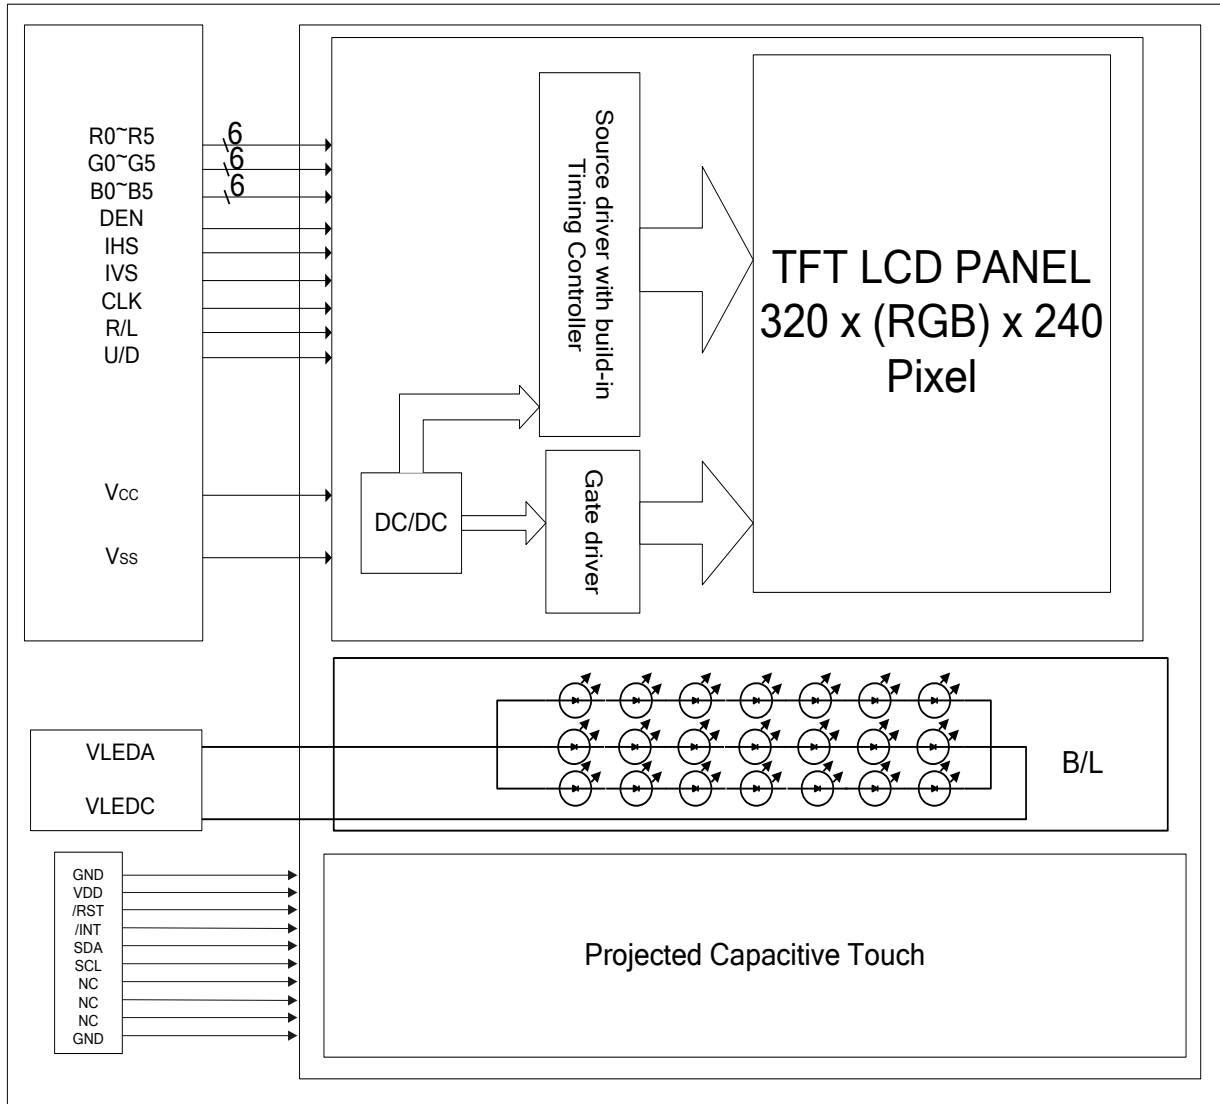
R0~R5
G0~G5
B0~B5
DEN
IHS
IVS
CLK
R/L
U/D

6
6
6

Source driver with build-in Timing Controller

TFT LCD PANEL
320 x (RGB) x 240
Pixel

Vcc

Vss

DC/DC

Gate driver

VLEDA

VLEDC

B/L

GND
VDD
/RST
/INT
SDA
SCL
NC
NC
NC
GND

Projected Capacitive Touch